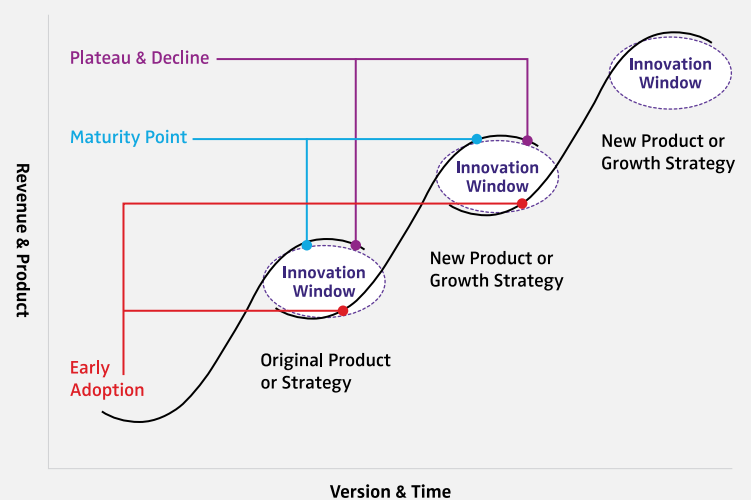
Plateau & Decline

Maturity Point

Early Adoption

Revenue & Product

Innovation Window

Innovation Window

Innovation Window

New Product or Growth Strategy

New Product or Growth Strategy

Original Product or Strategy

Version & Time